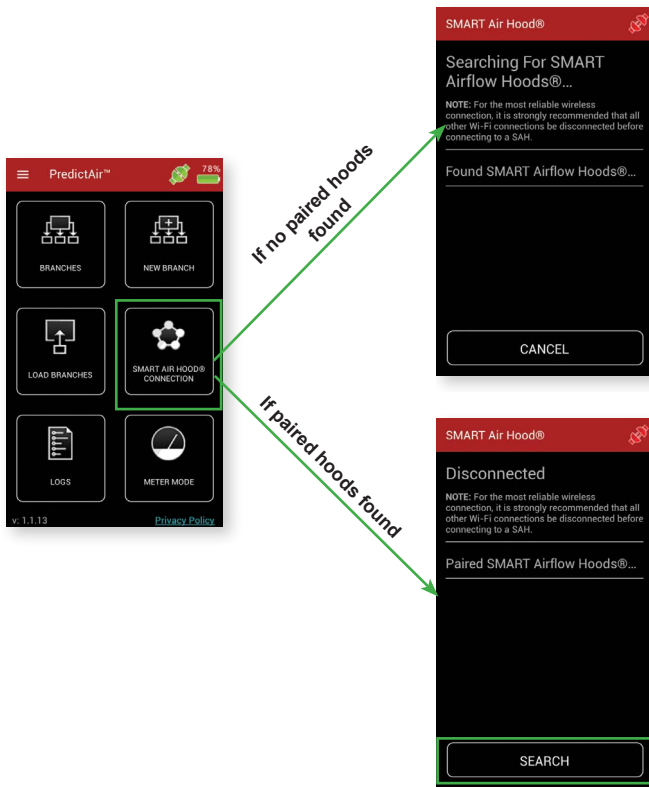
PredictAir™

78%

BRANCHES

NEW BRANCH

LOAD BRANCHES

SMART AIR HOOD® CONNECTION

LOGS

METER MODE

v: 1.1.13

Privacy Policy

If no paired hoods found

If paired hoods found

SMART Air Hood®

Searching For SMART Airflow Hoods®…

NOTE: For the most reliable wireless connection, it is strongly recommended that all other Wi-Fi connections be disconnected before connecting to a SAH.

Found SMART Airflow Hoods®…

CANCEL

SMART Air Hood®

Disconnected

NOTE: For the most reliable wireless connection, it is strongly recommended that all other Wi-Fi connections be disconnected before connecting to a SAH.

Paired SMART Airflow Hoods®…

SEARCH